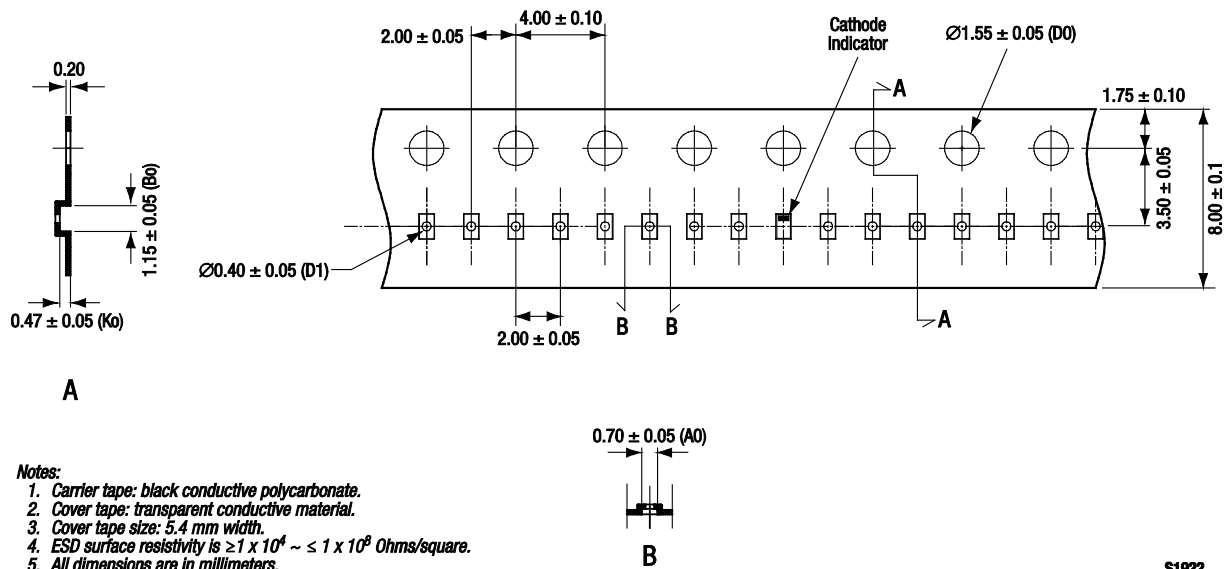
0.20

1.15 ± 0.05 (Bo)

0.47 ± 0.05 (Ko)

A

2.00 ± 0.05

4.00 ± 0.10

Cathode Indicator

Ø1.55 ± 0.05 (D0)

A

1.75 ± 0.10

3.50 ± 0.05

8.00 ± 0.1

Ø0.40 ± 0.05 (D1)

2.00 ± 0.05

B B

A

0.70 ± 0.05 (A0)

B

Notes:
1. Carrier tape: black conductive polycarbonate.
2. Cover tape: transparent conductive material.
3. Cover tape size: 5.4 mm width.
4. ESD surface resistivity is $\geq 1 \times 10^4 \sim \leq 1 \times 10^8$ Ohms/square.
5. All dimensions are in millimeters.

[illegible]